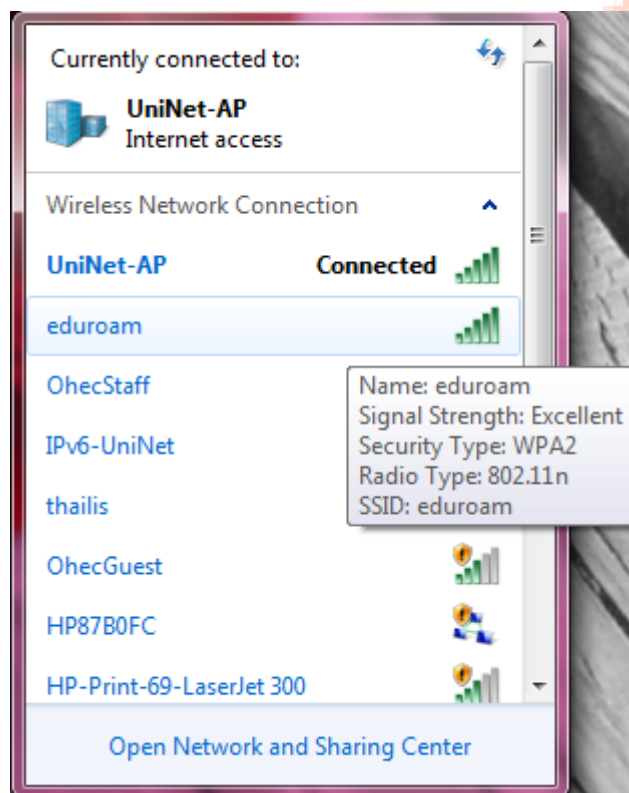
Currently connected to:

UniNet-AP
Internet access

Wireless Network Connection

UniNet-AP Connected

eduroam

OhecStaff

Name: eduroam
Signal Strength: Excellent
Security Type: WPA2
Radio Type: 802.11n
SSID: eduroam

IPv6-UniNet

thailis

OhecGuest

HP87B0FC

HP-Print-69-LaserJet 300

Open Network and Sharing Center